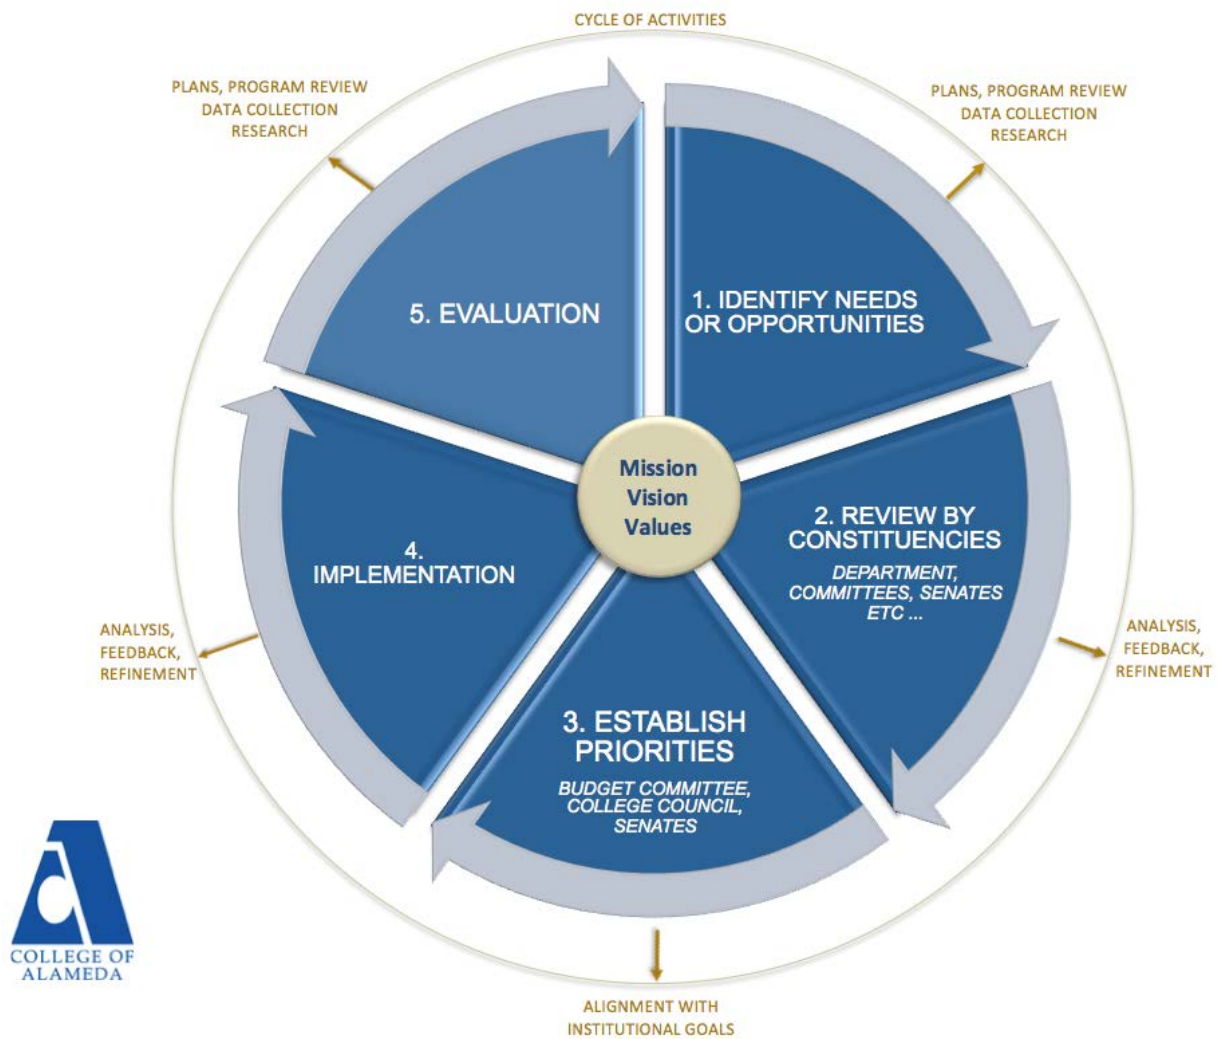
CYCLE OF ACTIVITIES

PLANS, PROGRAM REVIEW
DATA COLLECTION
RESEARCH

PLANS, PROGRAM REVIEW
DATA COLLECTION
RESEARCH

5. EVALUATION

1. IDENTIFY NEEDS OR OPPORTUNITIES

Mission
Vision
Values

2. REVIEW BY CONSTITUENCIES

DEPARTMENT, COMMITTEES, SENATES ETC ...

4. IMPLEMENTATION

ANALYSIS, FEEDBACK, REFINEMENT

ANALYSIS, FEEDBACK, REFINEMENT

3. ESTABLISH PRIORITIES

BUDGET COMMITTEE, COLLEGE COUNCIL, SENATES

COLLEGE OF ALAMEDA

ALIGNMENT WITH INSTITUTIONAL GOALS